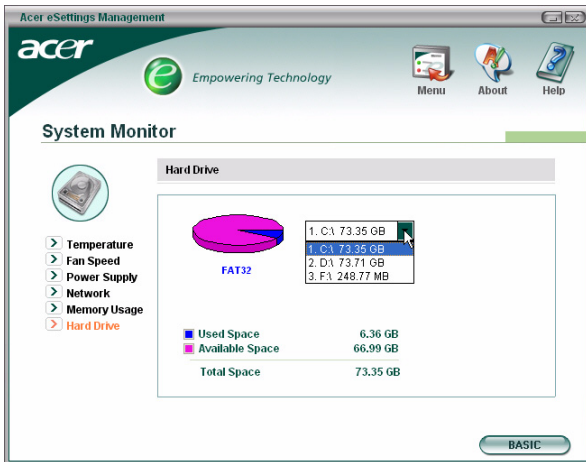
Acer eSettings Management

acer

Empowering Technology

Menu

About

Help

System Monitor

Hard Drive

Temperature

Fan Speed

Power Supply

Network

Memory Usage

Hard Drive

FAT32

1. C:\ 73.35 GB

1. C:\ 73.35 GB

2. D:\ 73.71 GB

3. F:\ 248.77 MB

| | |
|---|---|
| Used Space | 6.36 GB |
| Available Space | 66.99 GB |
| Total Space | 73.35 GB |

BASIC